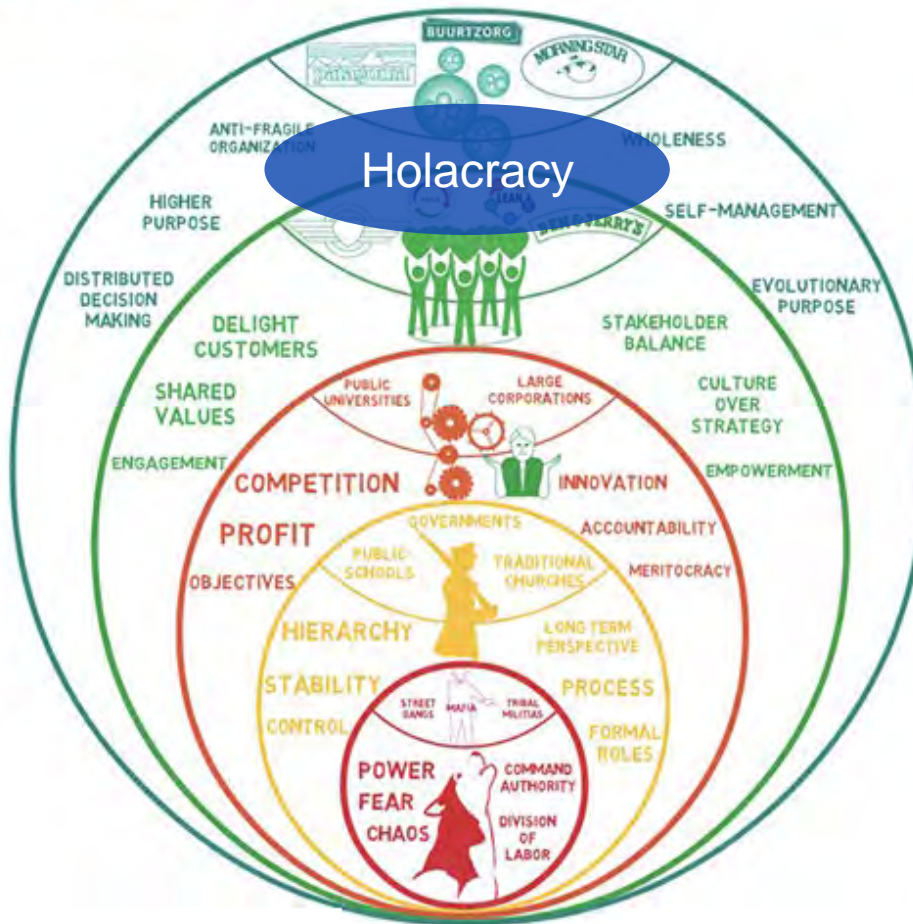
BUURTZORG

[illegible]

MORNING STAR

ANTI-FRAGILE ORGANIZATION

Holacracy

WHOLENESS

HIGHER PURPOSE

SELF-MANAGEMENT

BEN & JERRY'S

DISTRIBUTED DECISION MAKING

EVOLUTIONARY PURPOSE

DELIGHT CUSTOMERS

STAKEHOLDER BALANCE

SHARED VALUES

CULTURE OVER STRATEGY

ENGAGEMENT

EMPOWERMENT

PUBLIC UNIVERSITIES

LARGE CORPORATIONS

COMPETITION

INNOVATION

PROFIT

ACCOUNTABILITY

OBJECTIVES

MERITOCRACY

GOVERNMENTS

PUBLIC SCHOOLS

TRADITIONAL CHURCHES

HIERARCHY

LONG TERM PERSPECTIVE

STABILITY

PROCESS

CONTROL

FORMAL ROLES

STREET GANGS

MAFIA

TRIBAL MILITIAS

POWER

FEAR

CHAOS

COMMAND AUTHORITY

DIVISION OF LABOR